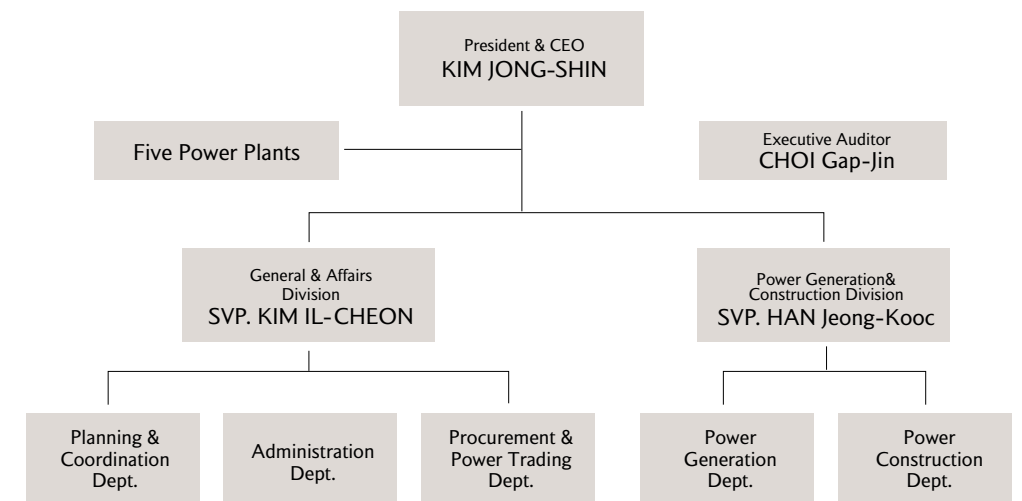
President & CEO
KIM JONG-SHIN

Five Power Plants

Executive Auditor
CHOI Gap-Jin

General & Affairs Division
SVP. KIM IL-CHEON

Power Generation& Construction Division
SVP. HAN Jeong-Kooc

Planning & Coordination Dept.

Administration Dept.

Procurement & Power Trading Dept.

Power Generation Dept.

Power Construction Dept.